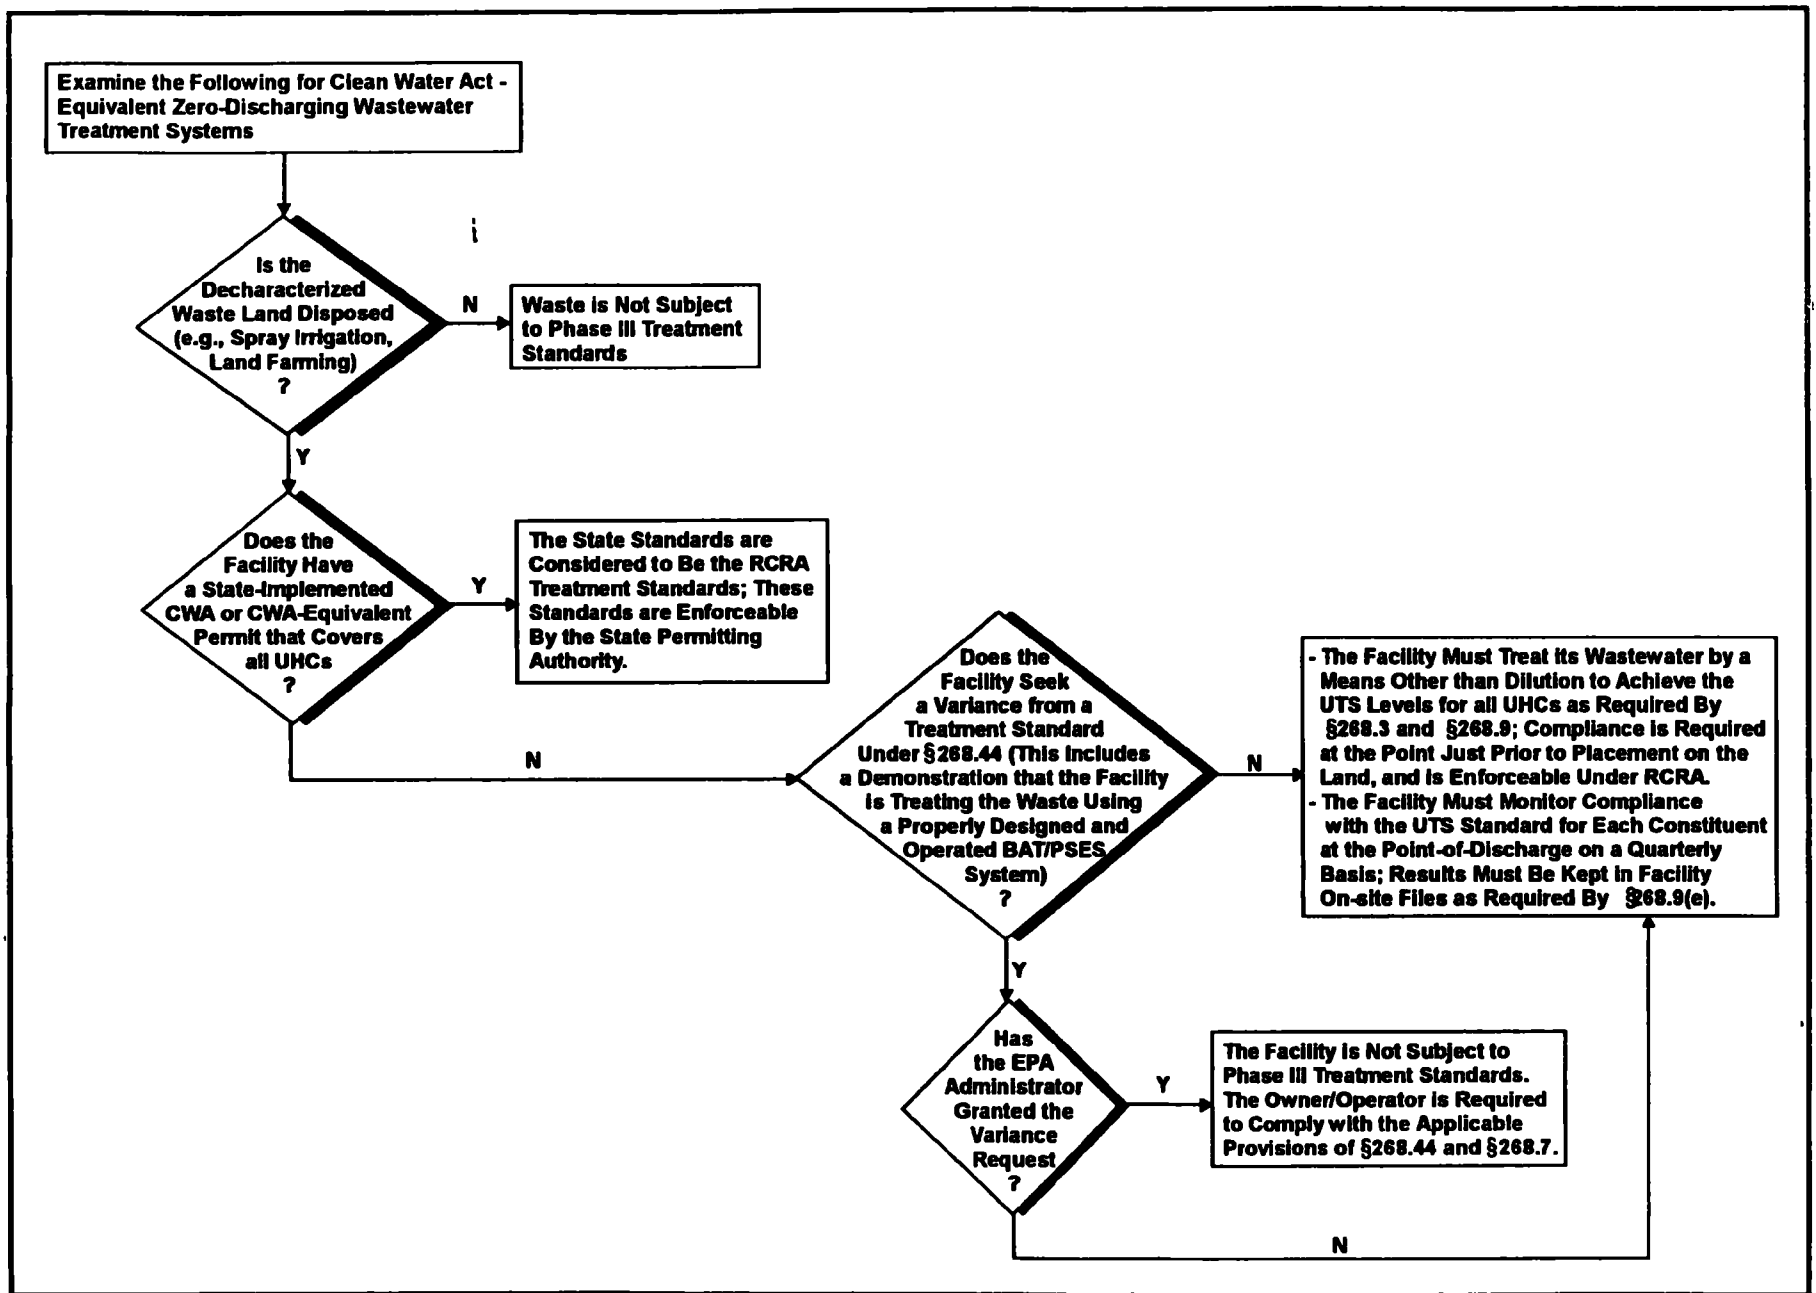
Examine the Following for Clean Water Act - Equivalent Zero-Discharging Wastewater Treatment Systems

Is the Decharacterized Waste Land Disposed (e.g., Spray Irrigation, Land Farming) ?

N

Waste is Not Subject to Phase III Treatment Standards

Y

Does the Facility Have a State-Implemented CWA or CWA-Equivalent Permit that Covers all UHCs ?

Y

The State Standards are Considered to Be the RCRA Treatment Standards; These Standards are Enforceable By the State Permitting Authority.

N

Does the Facility Seek a Variance from a Treatment Standard Under §268.44 (This includes a Demonstration that the Facility is Treating the Waste Using a Properly Designed and Operated BAT/PSES System) ?

N

- The Facility Must Treat its Wastewater by a Means Other than Dilution to Achieve the UTS Levels for all UHCs as Required By §268.3 and §268.9; Compliance is Required at the Point Just Prior to Placement on the Land, and is Enforceable Under RCRA.
- The Facility Must Monitor Compliance with the UTS Standard for Each Constituent at the Point-of-Discharge on a Quarterly Basis; Results Must Be Kept in Facility On-site Files as Required By §268.9(e).

Y

Has the EPA Administrator Granted the Variance Request ?

Y

The Facility is Not Subject to Phase III Treatment Standards. The Owner/Operator is Required to Comply with the Applicable Provisions of §268.44 and §268.7.

N